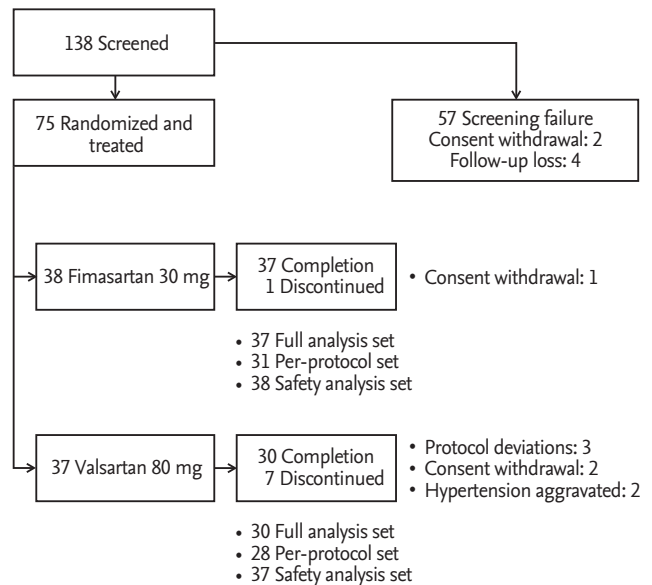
138 Screened

75 Randomized and treated

57 Screening failure
Consent withdrawal: 2
Follow-up loss: 4

38 Fimasartan 30 mg

37 Completion
1 Discontinued

• Consent withdrawal: 1

• 37 Full analysis set
• 31 Per-protocol set
• 38 Safety analysis set

37 Valsartan 80 mg

30 Completion
7 Discontinued

• Protocol deviations: 3
• Consent withdrawal: 2
• Hypertension aggravated: 2

• 30 Full analysis set
• 28 Per-protocol set
• 37 Safety analysis set